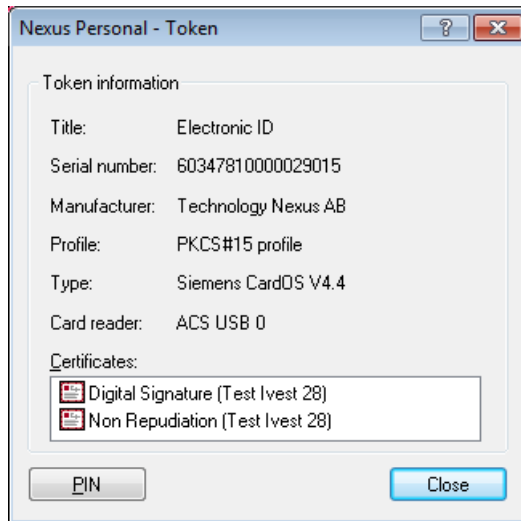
Nexus Personal - Token

?

Token information

Title: Electronic ID

Serial number: 60347810000029015

Manufacturer: Technology Nexus AB

Profile: PKCS#15 profile

Type: Siemens CardOS V4.4

Card reader: ACS USB 0

Certificates:

Digital Signature (Test Ivest 28)
Non Repudiation (Test Ivest 28)

PIN

Close